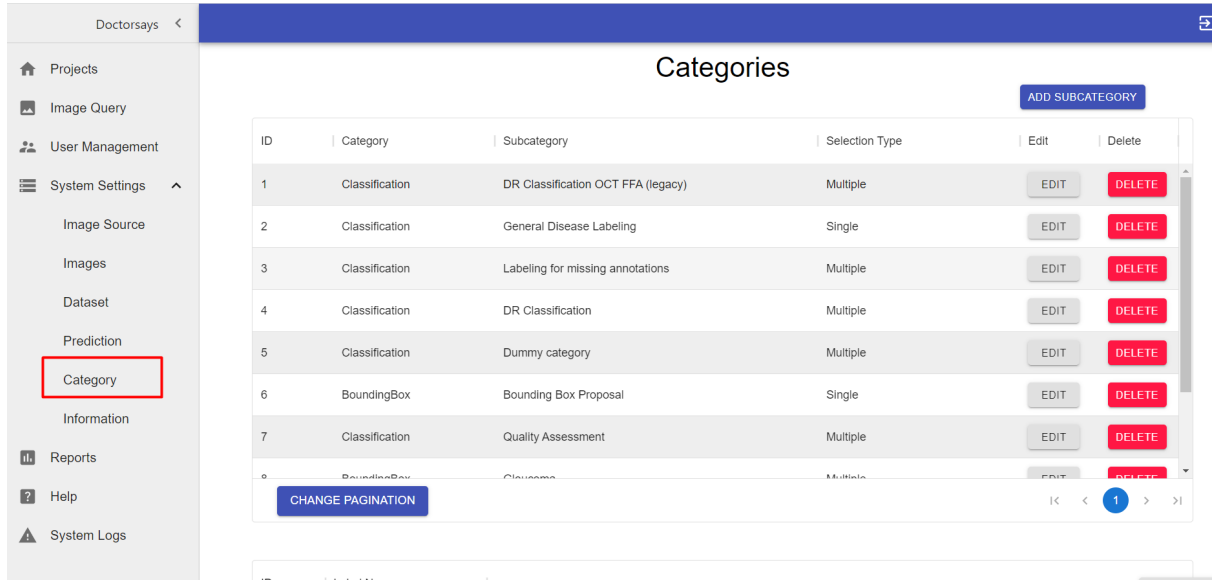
Doctorsays <

Projects
Image Query
User Management
System Settings
Image Source
Images
Dataset
Prediction
Category
Information
Reports
Help
System Logs

Categories

ADD SUBCATEGORY

| ID | Category | Subcategory | Selection Type | Edit | Delete |
|---|---|---|---|---|---|
| 1 | Classification | DR Classification OCT FFA (legacy) | Multiple | EDIT | DELETE |
| 2 | Classification | General Disease Labeling | Single | EDIT | DELETE |
| 3 | Classification | Labeling for missing annotations | Multiple | EDIT | DELETE |
| 4 | Classification | DR Classification | Multiple | EDIT | DELETE |
| 5 | Classification | Dummy category | Multiple | EDIT | DELETE |
| 6 | BoundingBox | Bounding Box Proposal | Single | EDIT | DELETE |
| 7 | Classification | Quality Assessment | Multiple | EDIT | DELETE |
| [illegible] | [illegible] | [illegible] | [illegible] | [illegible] | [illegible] |

CHANGE PAGINATION

1